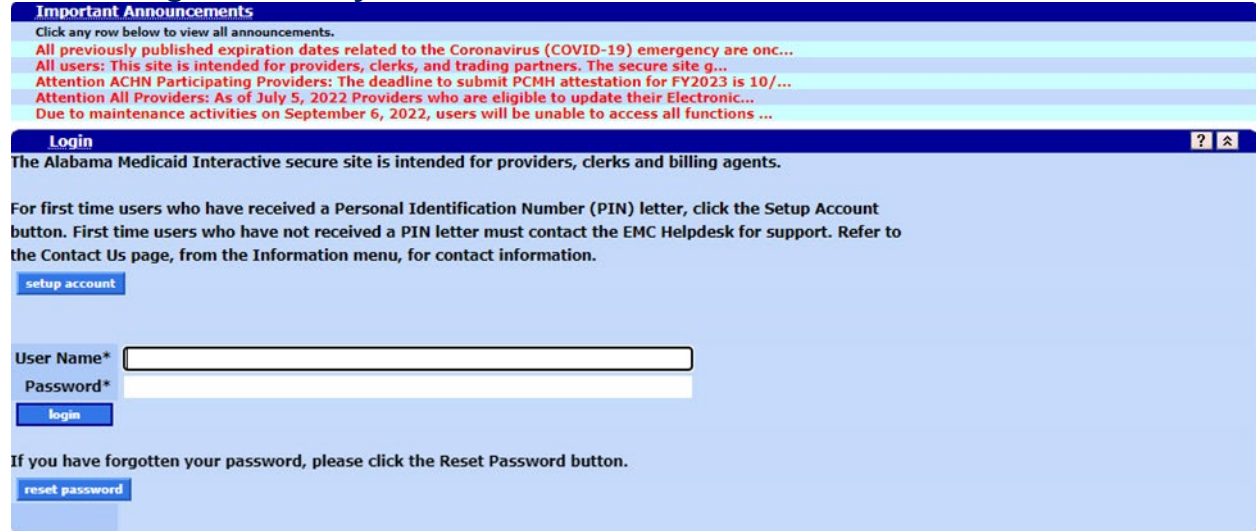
Important Announcements

Click any row below to view all announcements.

All previously published expiration dates related to the Coronavirus (COVID-19) emergency are onc...

All users: This site is intended for providers, clerks, and trading partners. The secure site g...

Attention ACHN Participating Providers: The deadline to submit PCMH attestation for FY2023 is 10/...

Attention All Providers: As of July 5, 2022 Providers who are eligible to update their Electronic...

Due to maintenance activities on September 6, 2022, users will be unable to access all functions ...

Login

?

The Alabama Medicaid Interactive secure site is intended for providers, clerks and billing agents.

For first time users who have received a Personal Identification Number (PIN) letter, click the Setup Account button. First time users who have not received a PIN letter must contact the EMC Helpdesk for support. Refer to the Contact Us page, from the Information menu, for contact information.

setup account

User Name*

Password*

login

If you have forgotten your password, please click the Reset Password button.

reset password